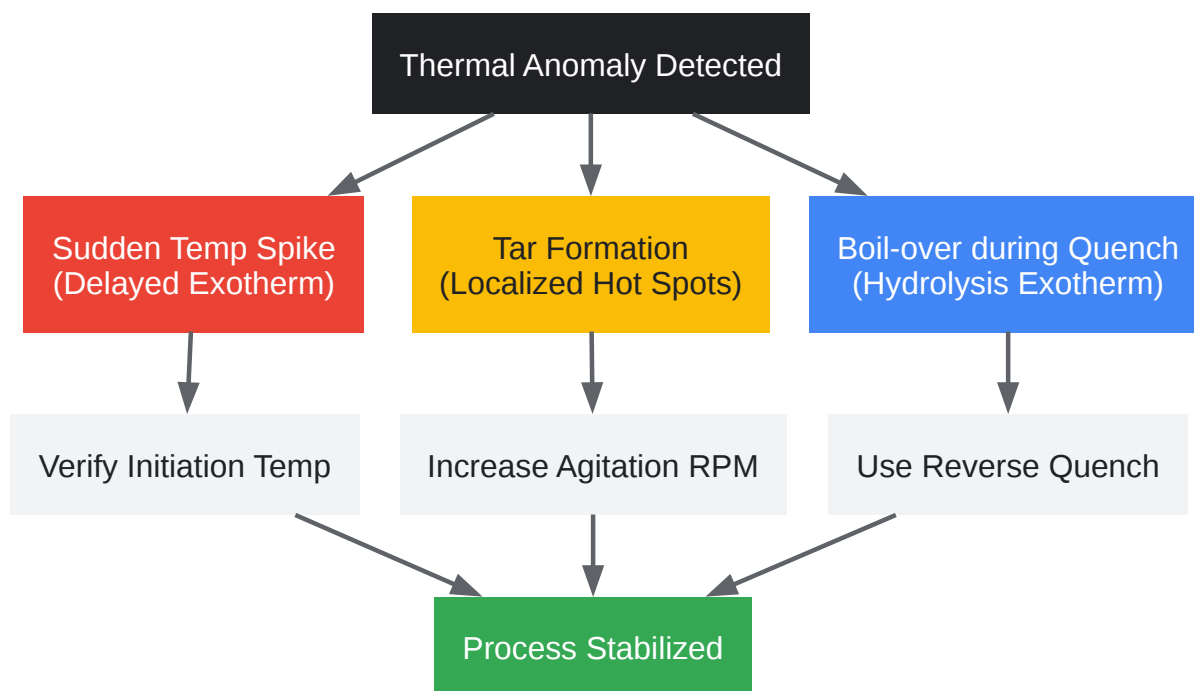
Thermal Anomaly Detected

Sudden Temp Spike
(Delayed Exotherm)

Tar Formation
(Localized Hot Spots)

Boil-over during Quench
(Hydrolysis Exotherm)

Verify Initiation Temp

Increase Agitation RPM

Use Reverse Quench

Process Stabilized